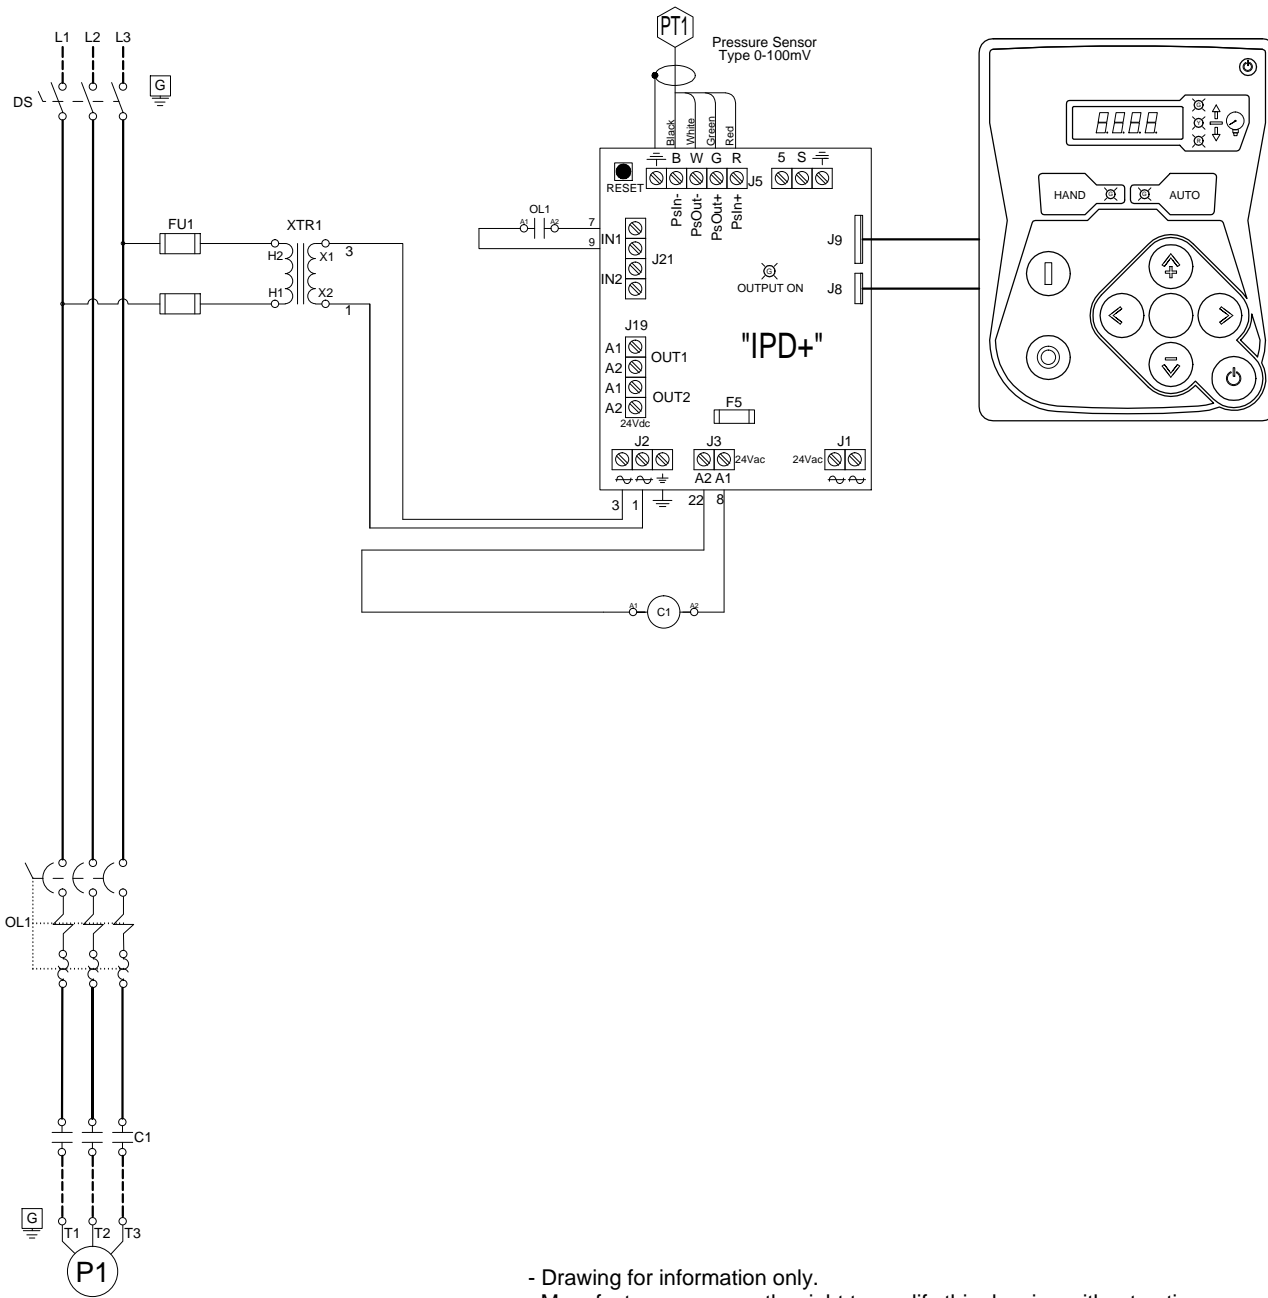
L1 L2 L3
G
DS
PT1
Pressure Sensor
Type 0-100mV
Black White Green Red
B W G R
RESET
J5
5 S
PsIn- PsOut- PsOut+ PsIn+
FU1
XTR1
H2
X1
3
H1
X2
1
OL1
A1 A2
7
9
IN1
J21
IN2
OUTPUT ON
J9
J8
J19
A1
A2
OUT1
A1
A2
OUT2
24Vdc
"IPD+"
F5
J2
J3
24Vac
J1
24Vac
A2 A1
3 1
22 8
A1 C1 A2
HAND
AUTO
8888
OL1
C1
G
T1 T2 T3
P1
- Drawing for information only.
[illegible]